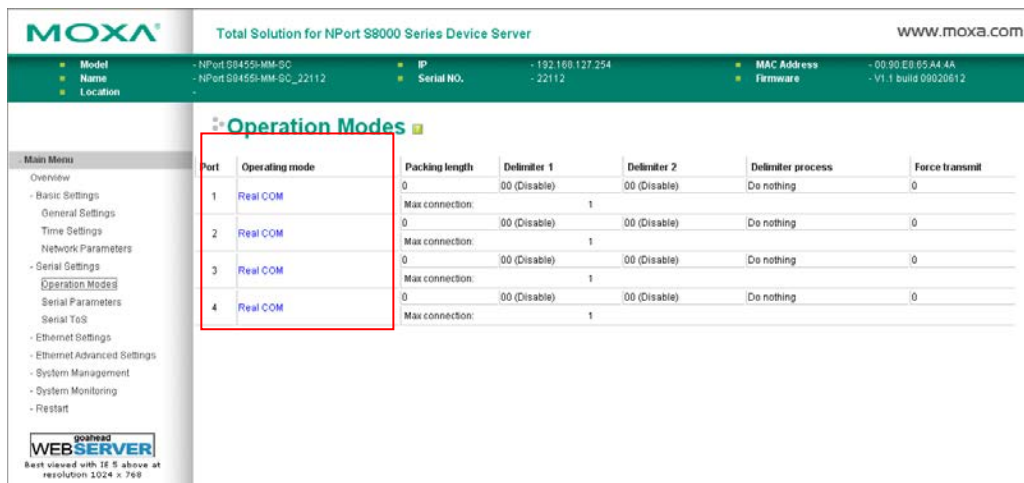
MOXA

Total Solution for NPort S8000 Series Device Server

www.moxa.com

Model - NPort S8455I-MM-SC
Name - NPort S8455I-MM-SC_22112
Location -

IP - 192.168.127.254
Serial NO. - 22112

MAC Address - 00:90:E8:65:A4:4A
Firmware - V1.1 build 09020612

Operation Modes

Main Menu
Overview
- Basic Settings
General Settings
Time Settings
Network Parameters
- Serial Settings
Operation Modes
Serial Parameters
Serial ToS
- Ethernet Settings
- Ethernet Advanced Settings
- System Management
- System Monitoring
- Restart

goahead WEBSERVER
Best viewed with IE 5 above at resolution 1024 x 768

| Port | Operating mode | Packing length | Delimiter 1 | Delimiter 2 | Delimiter process | Force transmit |
|---|---|---|---|---|---|---|
| 1 | Real COM | 0 | 00 (Disable) | 00 (Disable) | Do nothing | 0 |
| | | Max connection: 1 | | | | |
| 2 | Real COM | 0 | 00 (Disable) | 00 (Disable) | Do nothing | 0 |
| | | Max connection: 1 | | | | |
| 3 | Real COM | 0 | 00 (Disable) | 00 (Disable) | Do nothing | 0 |
| | | Max connection: 1 | | | | |
| 4 | Real COM | 0 | 00 (Disable) | 00 (Disable) | Do nothing | 0 |
| | | Max connection: 1 | | | | |